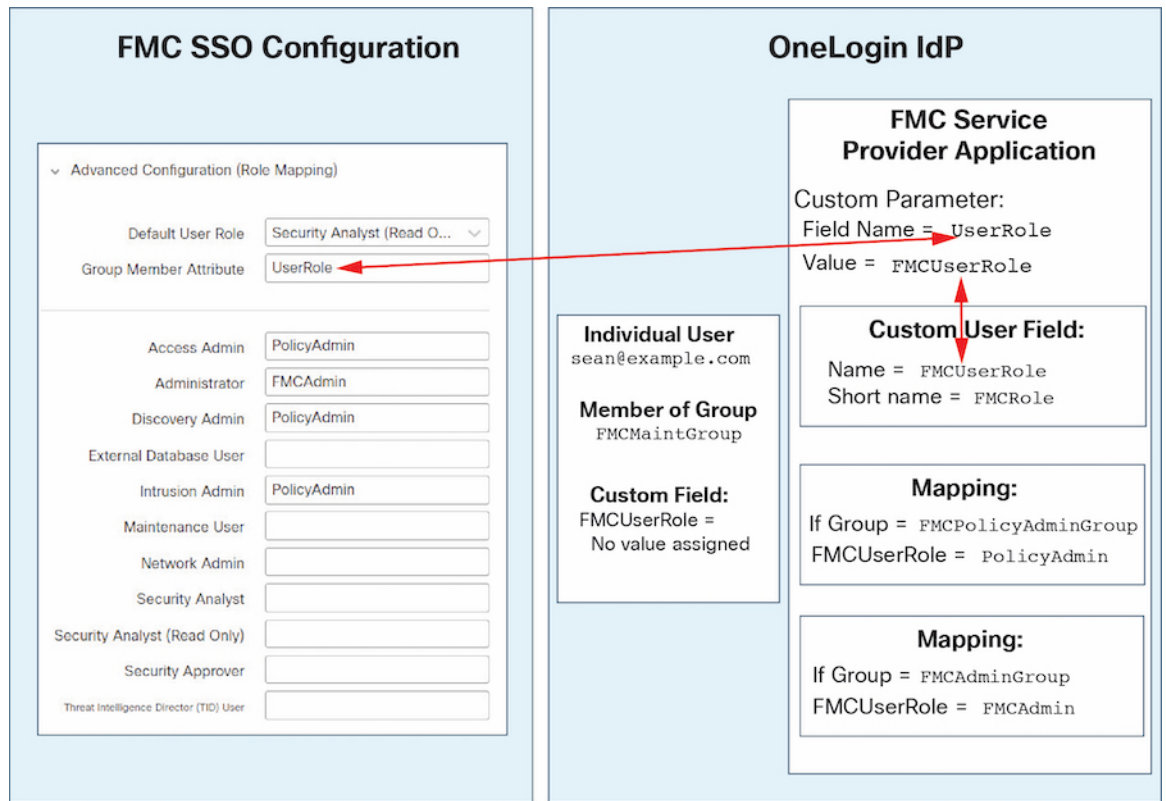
FMC SSO Configuration

Advanced Configuration (Role Mapping)

| | |
|---|---|
| Default User Role | Security Analyst (Read O... |
| Group Member Attribute | UserRole |
| Access Admin | PolicyAdmin |
| Administrator | FMCAdmin |
| Discovery Admin | PolicyAdmin |
| External Database User | |
| Intrusion Admin | PolicyAdmin |
| Maintenance User | |
| Network Admin | |
| Security Analyst | |
| Security Analyst (Read Only) | |
| Security Approver | |
| Threat Intelligence Director (TID) User | |

OneLogin IdP

FMC Service Provider Application

Custom Parameter:
Field Name = UserRole
Value = FMCUserRole

Custom User Field:
Name = FMCUserRole
Short name = FMCRole

Mapping:
If Group = FMCPolicyAdminGroup
FMCUserRole = PolicyAdmin

Mapping:
If Group = FMCAdminGroup
FMCUserRole = FMCAdmin

Individual User
sean@example.com

Member of Group
FMCMaintGroup

Custom Field:
FMCUserRole =
No value assigned